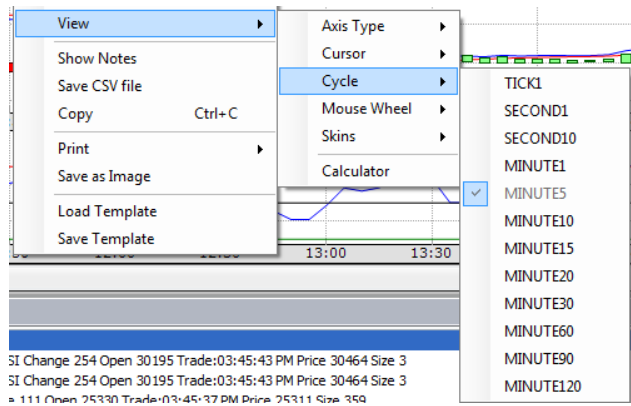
View
Show Notes
Save CSV file
Copy Ctrl+C
Print
Save as Image
Load Template
Save Template

Axis Type
Cursor
Cycle
Mouse Wheel
Skins
Calculator

TICK1
SECOND1
SECOND10
MINUTE1
MINUTE5
MINUTE10
MINUTE15
MINUTE20
MINUTE30
MINUTE60
MINUTE90
MINUTE120

13:00 13:30

SI Change 254 Open 30195 Trade:03:45:43 PM Price 30464 Size 3
SI Change 254 Open 30195 Trade:03:45:43 PM Price 30464 Size 3
e 111 Open 25330 Trade:03:45:37 PM Price 25311 Size 359